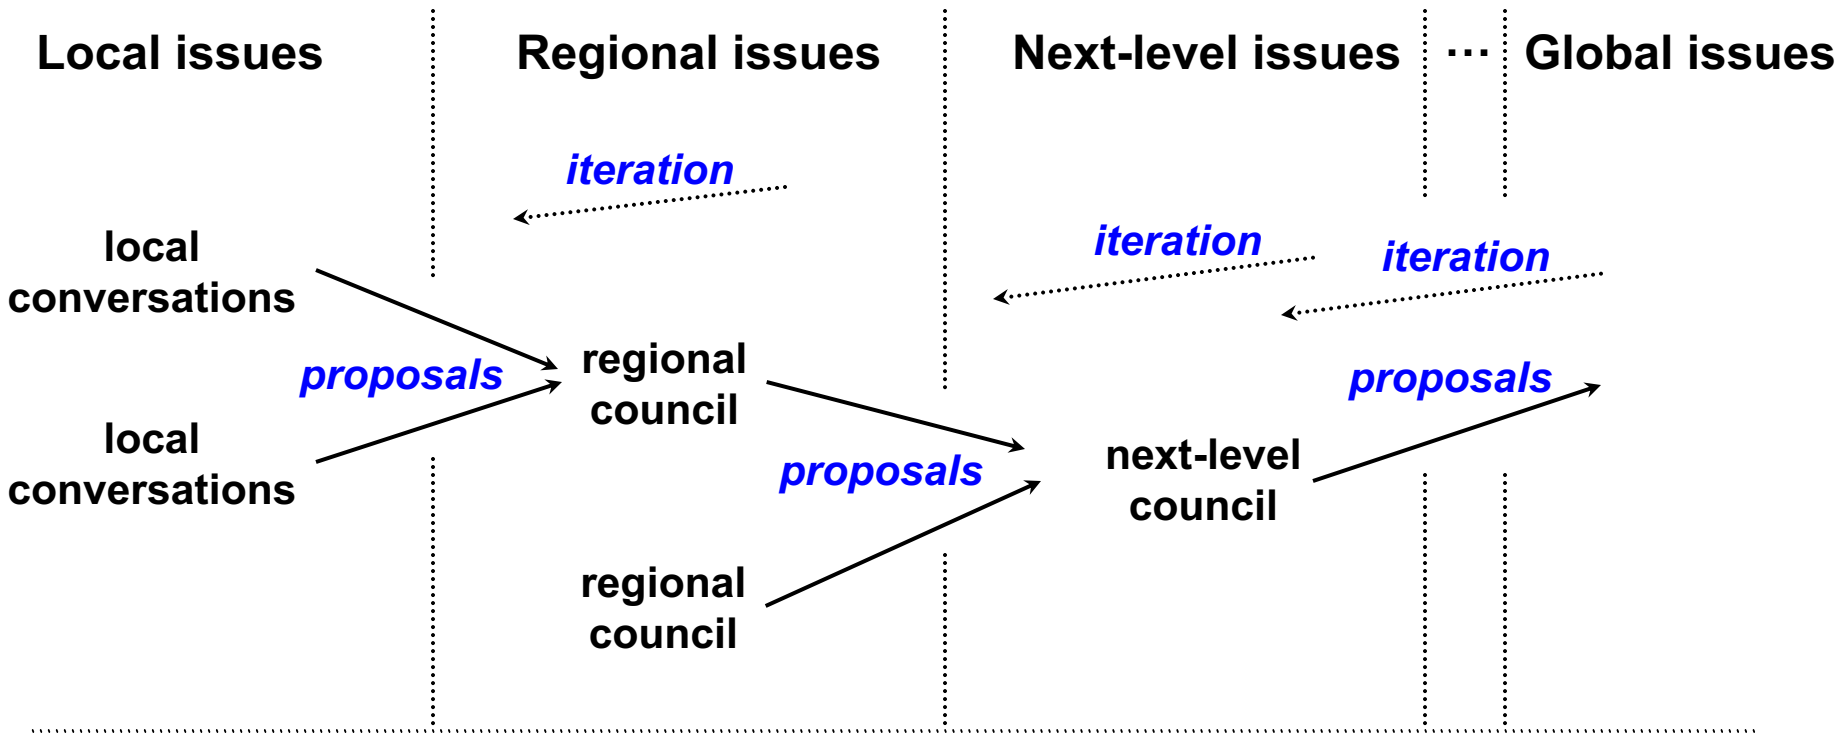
Local issues

Regional issues

Next-level issues

···

Global issues

iteration

iteration

iteration

local conversations

local conversations

proposals

regional council

regional council

proposals

next-level council

proposals